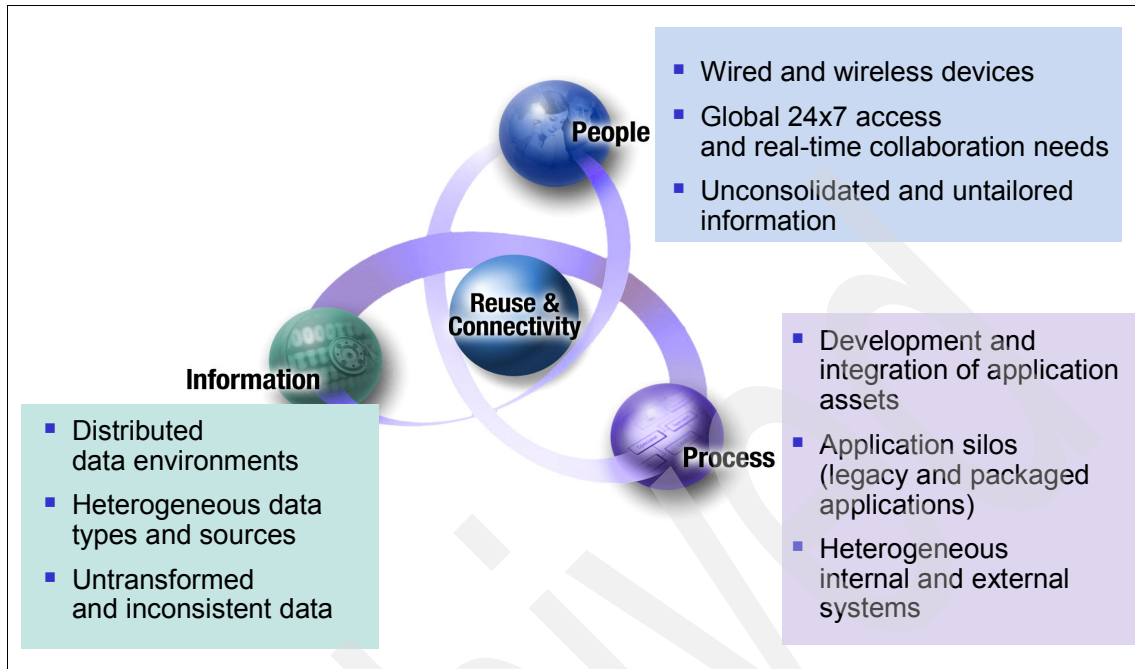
People

- Wired and wireless devices
- Global 24x7 access and real-time collaboration needs
- Unconsolidated and untailored information

Reuse & Connectivity

Information

- Distributed data environments
- Heterogeneous data types and sources
- Untransformed and inconsistent data

Process

- Development and integration of application assets
- Application silos (legacy and packaged applications)
- Heterogeneous internal and external systems